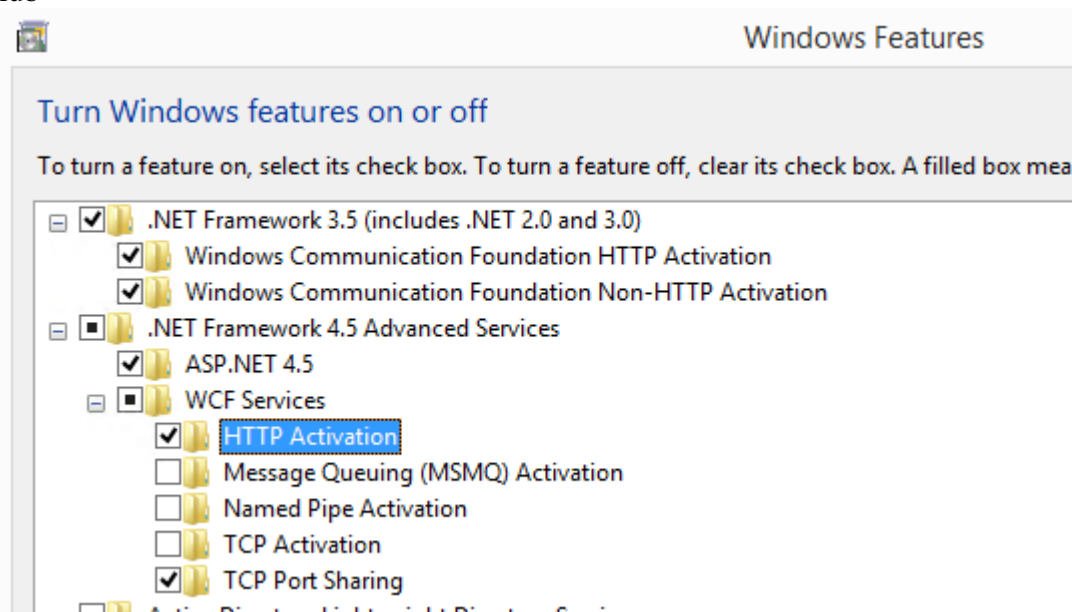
Windows Features

Turn Windows features on or off

To turn a feature on, select its check box. To turn a feature off, clear its check box. A filled box mea

.NET Framework 3.5 (includes .NET 2.0 and 3.0)
Windows Communication Foundation HTTP Activation
Windows Communication Foundation Non-HTTP Activation
.NET Framework 4.5 Advanced Services
ASP.NET 4.5
WCF Services
HTTP Activation
Message Queuing (MSMQ) Activation
Named Pipe Activation
TCP Activation
TCP Port Sharing
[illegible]